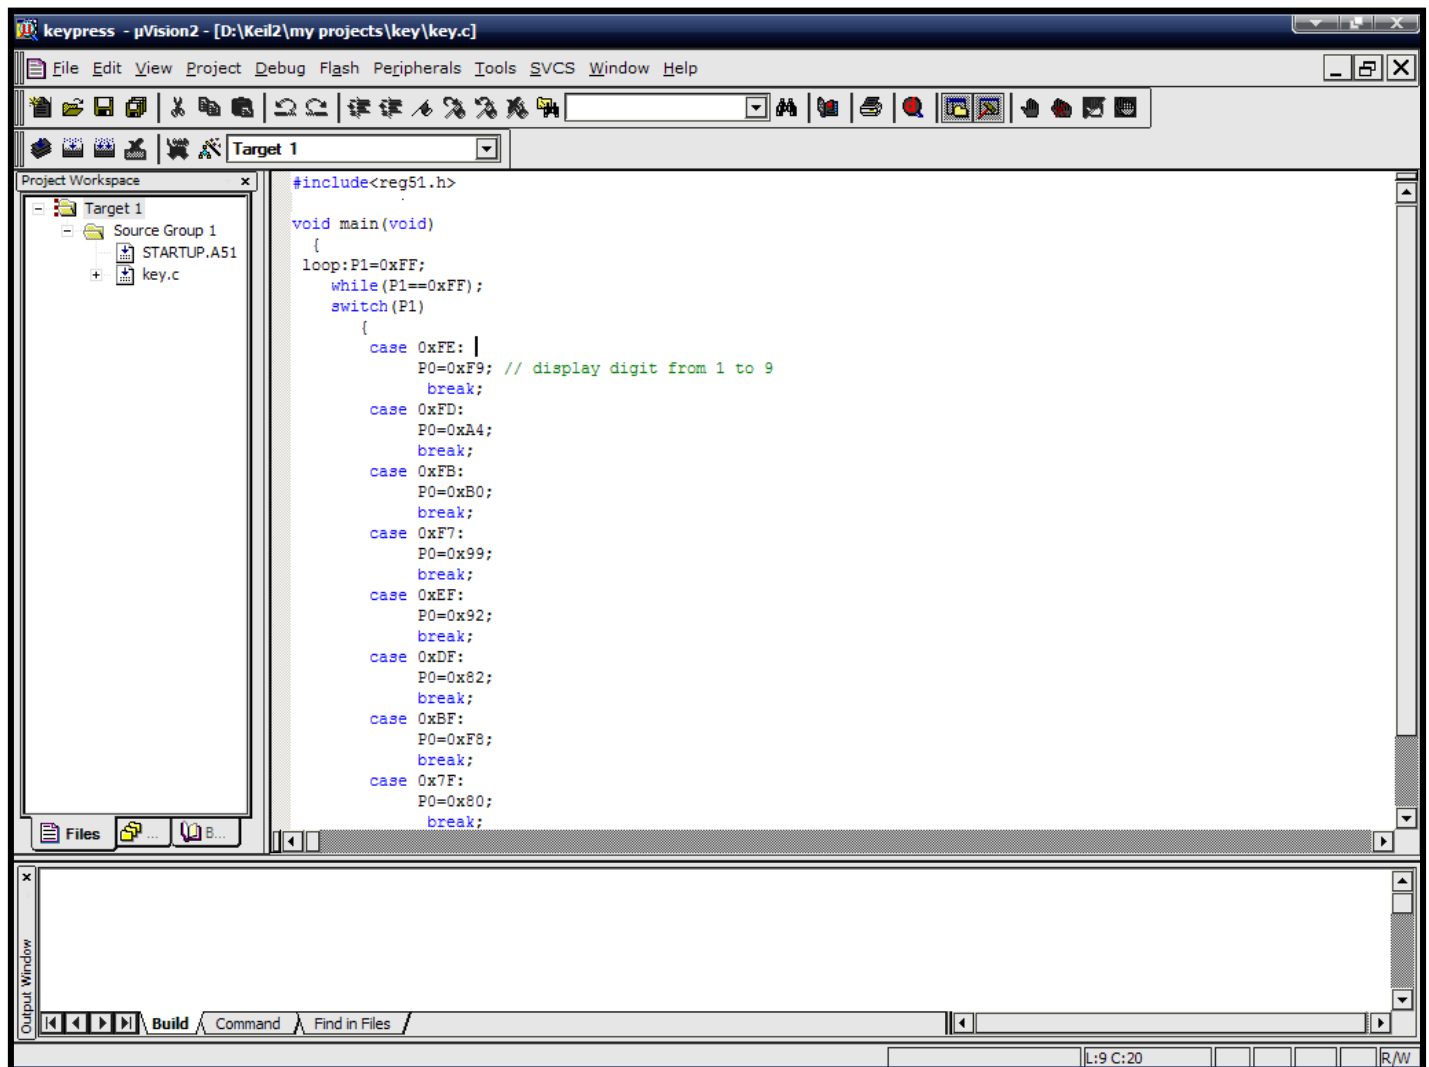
keypress - µVision2 - [D:\Keil2\my projects\key\key.c]

File Edit View Project Debug Flash Peripherals Tools SVCS Window Help

Target 1

Project Workspace

Target 1
Source Group 1
STARTUP.A51
key.c

Files ... B...

#include<reg51.h>

void main(void)
{
loop:P1=0xFF;
while(P1==0xFF);
switch(P1)
{
case 0xFE:
P0=0xF9; // display digit from 1 to 9
break;
case 0xFD:
P0=0xA4;
break;
case 0xFB:
P0=0xB0;
break;
case 0xF7:
P0=0x99;
break;
case 0xEF:
P0=0x92;
break;
case 0xDF:
P0=0x82;
break;
case 0xBF:
P0=0xF8;
break;
case 0x7F:
P0=0x80;
break;

Output Window

Build Command Find in Files

L:9 C:20 R/W